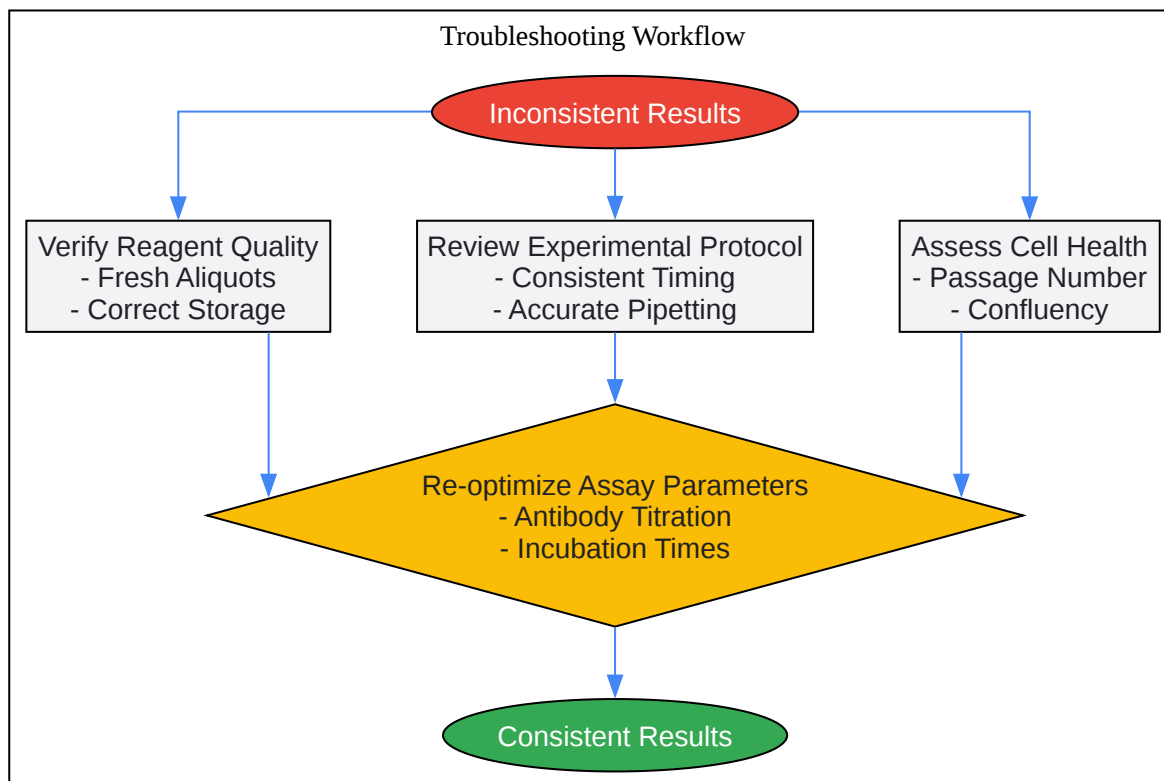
Troubleshooting Workflow

Inconsistent Results

Verify Reagent Quality
- Fresh Aliquots
- Correct Storage

Review Experimental Protocol
- Consistent Timing
- Accurate Pipetting

Assess Cell Health
- Passage Number
- Confluency

Re-optimize Assay Parameters
- Antibody Titration
- Incubation Times

Consistent Results